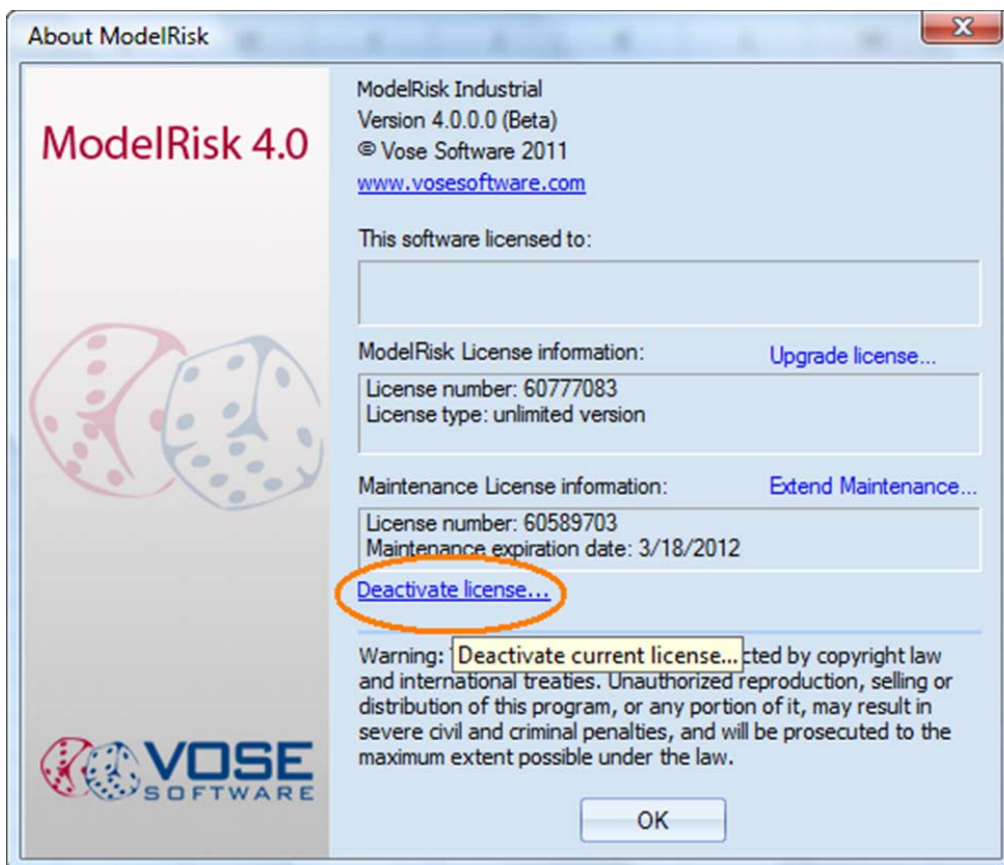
About ModelRisk

X

ModelRisk 4.0

ModelRisk Industrial
Version 4.0.0.0 (Beta)
© Vose Software 2011
www.vosesoftware.com

This software licensed to:

ModelRisk License information:

Upgrade license...

License number: 60777083
License type: unlimited version

Maintenance License information:

Extend Maintenance...

License number: 60589703
Maintenance expiration date: 3/18/2012

Deactivate license...

Warning: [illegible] Deactivate current license... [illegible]cted by copyright law and international treaties. Unauthorized reproduction, selling or distribution of this program, or any portion of it, may result in severe civil and criminal penalties, and will be prosecuted to the maximum extent possible under the law.

VOSE SOFTWARE

OK